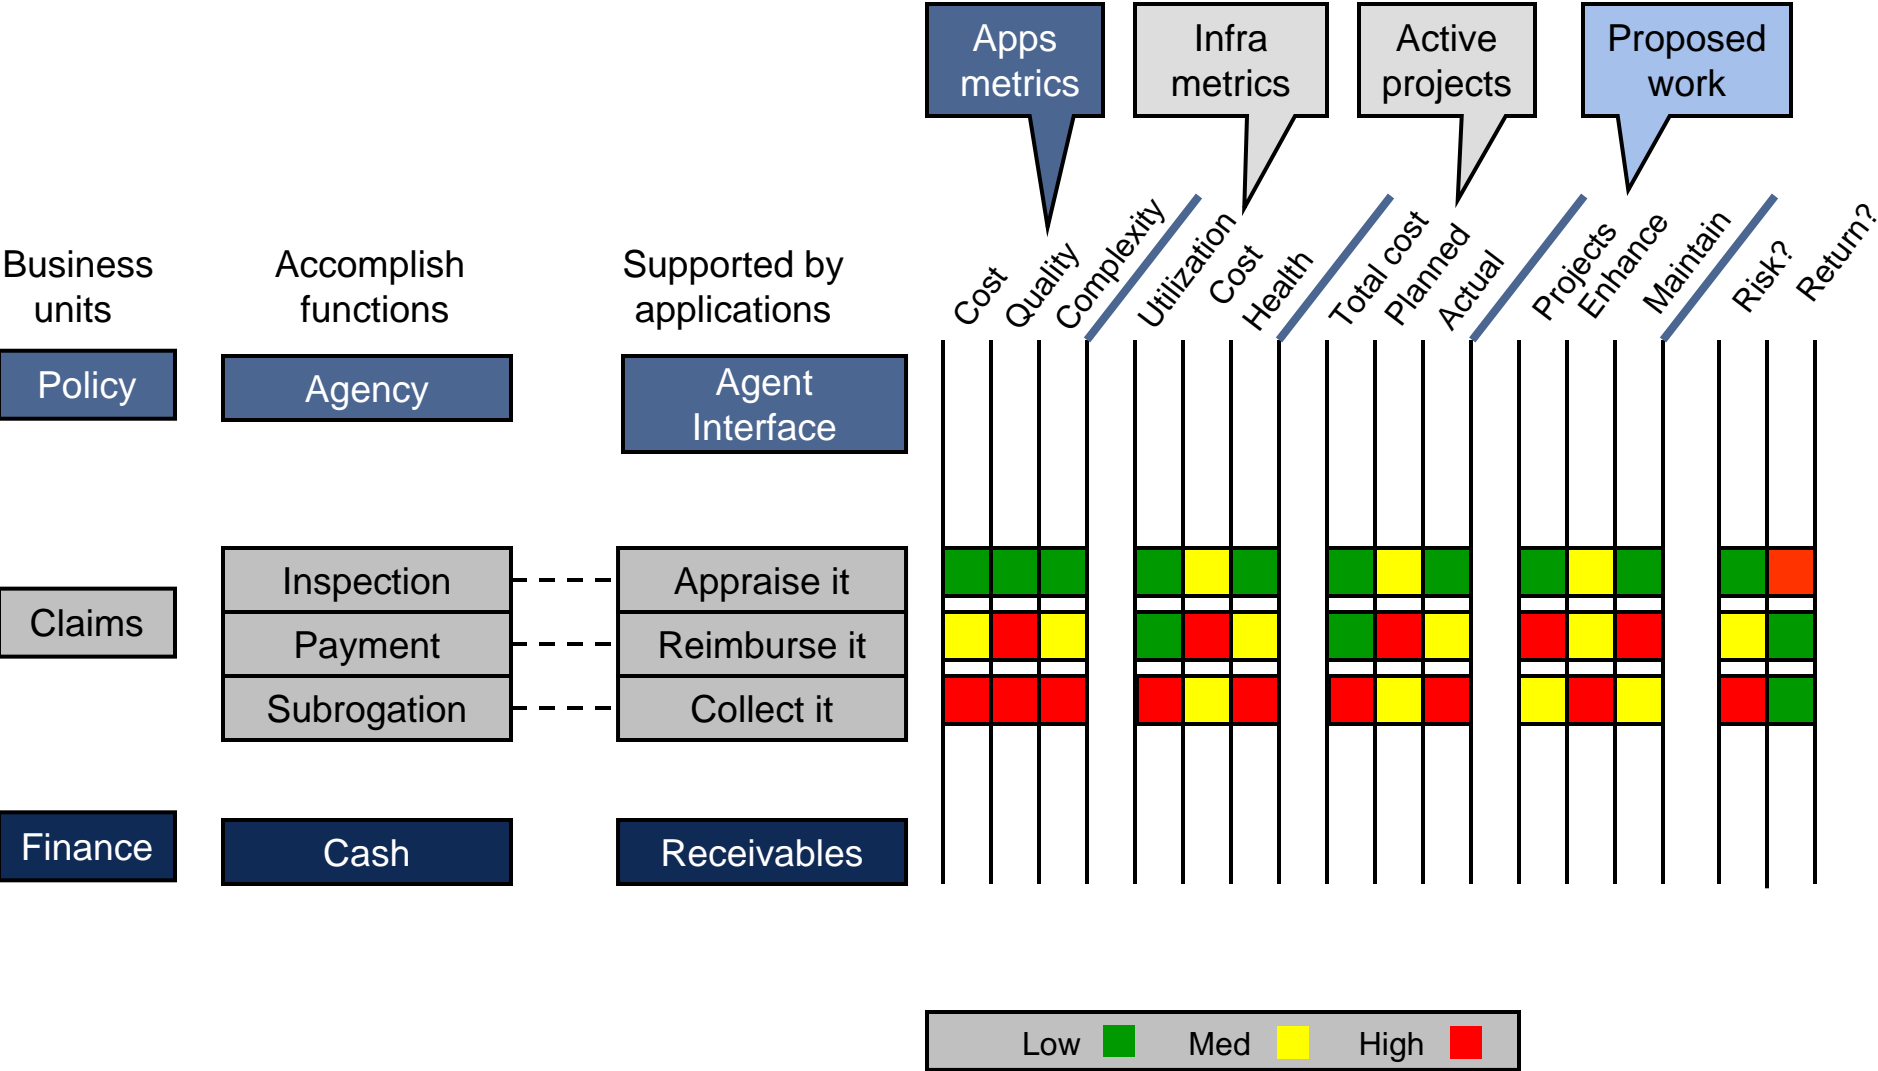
Apps metrics

Infra metrics

Active projects

Proposed work

Cost
Quality
Complexity
Utilization
Cost
Health
Total cost
Planned
Actual
Projects
Enhance
Maintain
Risk?
Return?

Business units

Accomplish functions

Supported by applications

Policy

Agency

Agent Interface

Claims

Inspection

Appraise it

Payment

Reimburse it

Subrogation

Collect it

Finance

Cash

Receivables

Low Med High